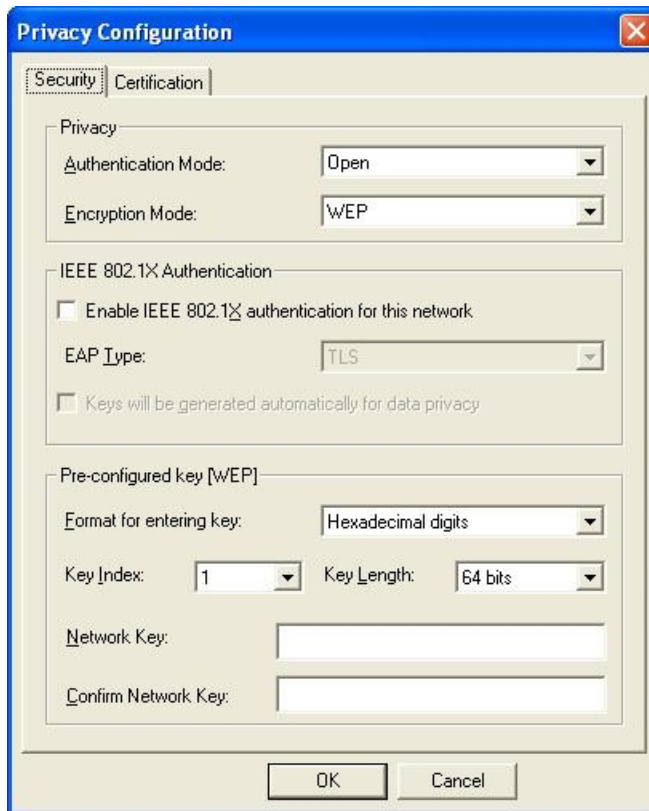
Privacy Configuration

Security | Certification

Privacy

Authentication Mode: Open

Encryption Mode: WEP

IEEE 802.1X Authentication

Enable IEEE 802.1X authentication for this network

EAP Type: TLS

Keys will be generated automatically for data privacy

Pre-configured key [WEP]

Format for entering key: Hexadecimal digits

Key Index: 1 Key Length: 64 bits

Network Key:

Confirm Network Key:

OK Cancel